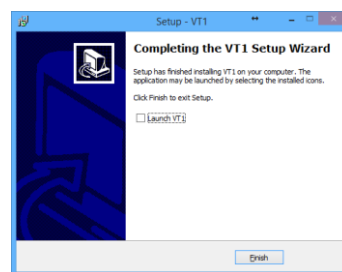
Setup - VT1

Completing the VT1 Setup Wizard

Setup has finished installing VT1 on your computer. The application may be launched by selecting the installed icons.

Click Finish to exit Setup.

Launch VT1

Finish